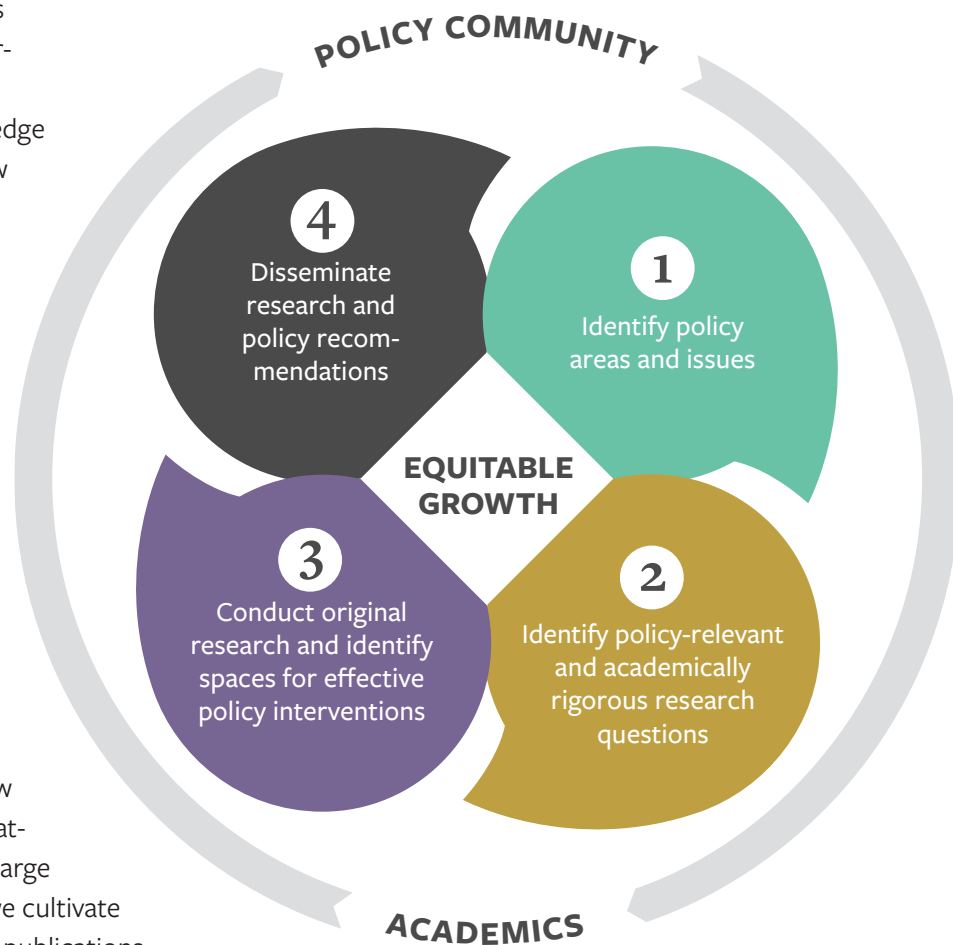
s
r-

edge
w

POLICY COMMUNITY

4
Disseminate research and policy recommendations

1
Identify policy areas and issues

EQUITABLE GROWTH

3
Conduct original research and identify spaces for effective policy interventions

2
Identify policy-relevant and academically rigorous research questions

w
at-
arge
ve cultivate
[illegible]

ACADEMICS